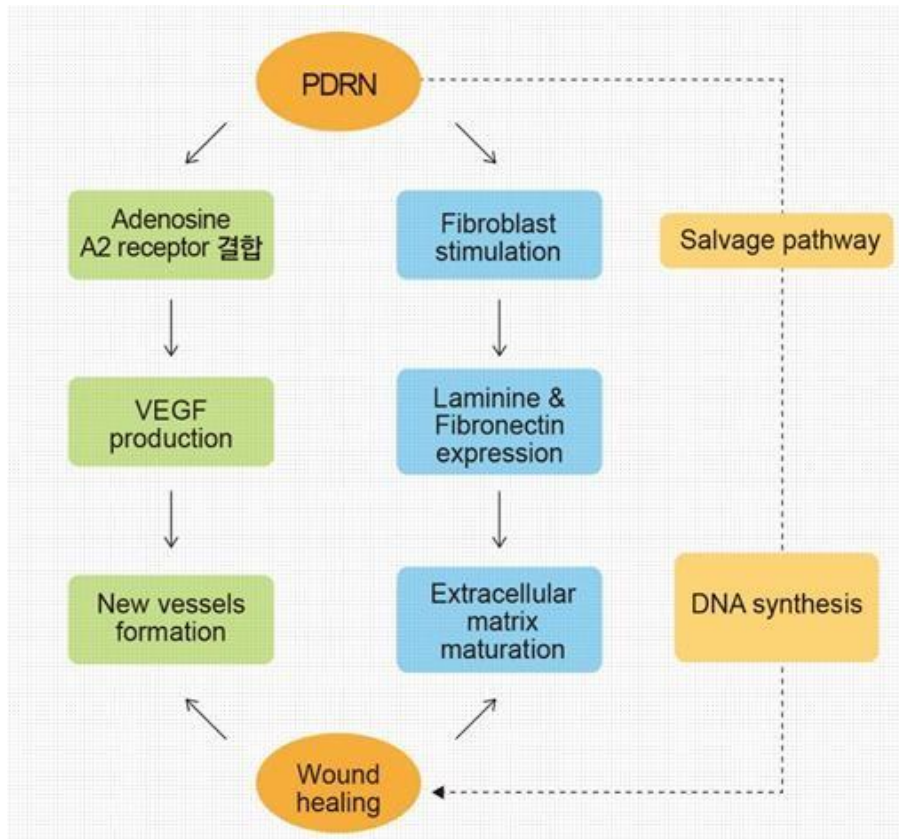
PDRN

Adenosine A2 receptor 결합

VEGF production

New vessels formation

Fibroblast stimulation

Laminine & Fibronectin expression

Extracellular matrix maturation

Salvage pathway

DNA synthesis

Wound healing